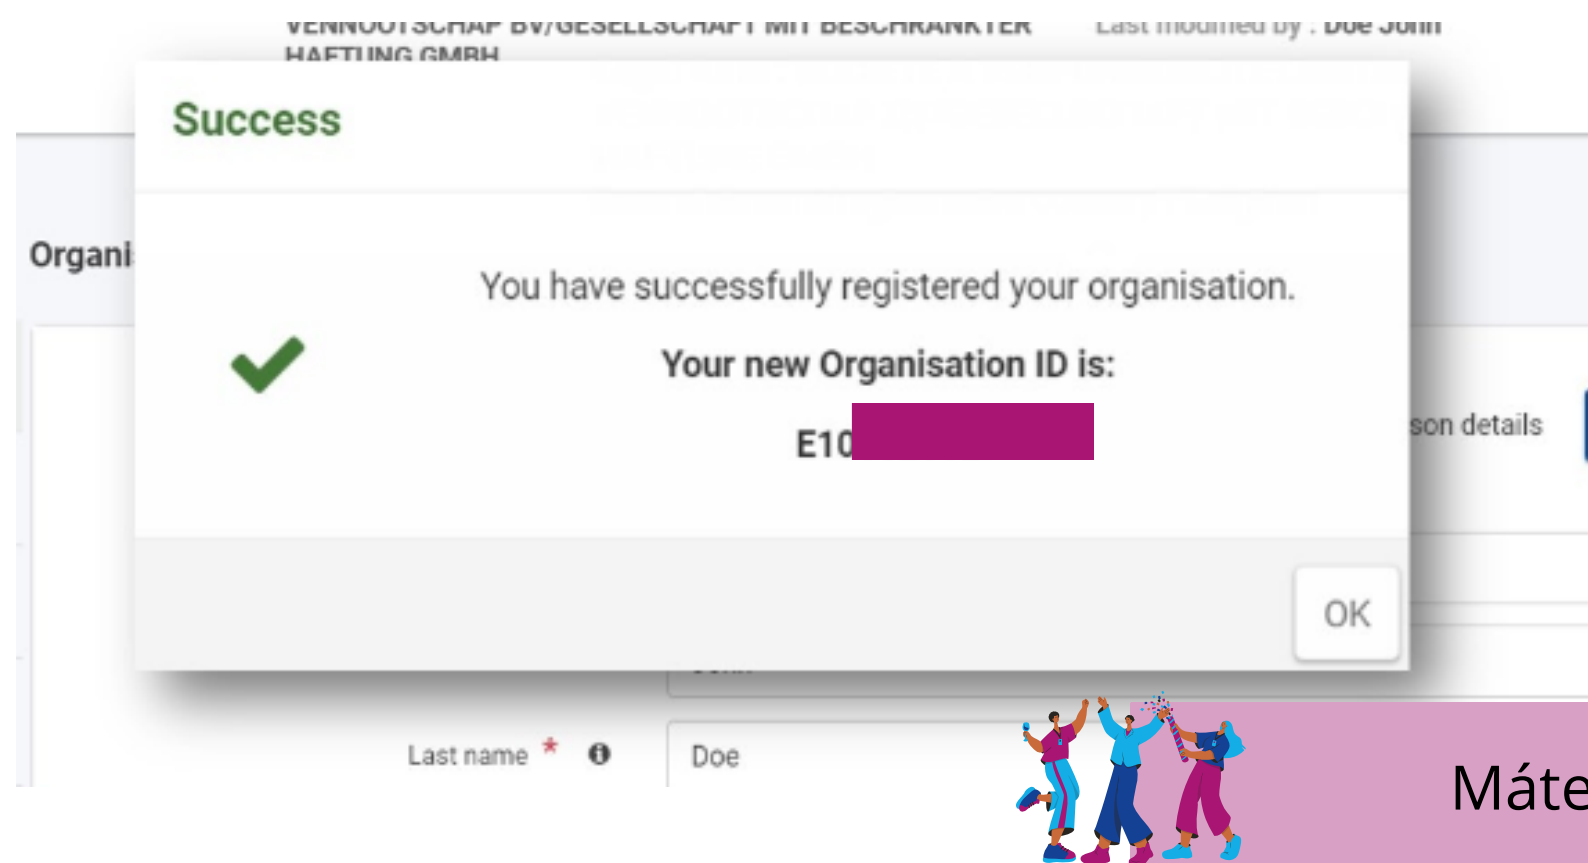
VENNOOTSCHAP BV/GESELLSCHAFT MIT BESCHRANKTER HAFTUNG GMBH

Last modified by : Doe John

Success

Organi

You have successfully registered your organisation.

Your new Organisation ID is:

E10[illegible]

son details

OK

Last name *

Doe

Máte